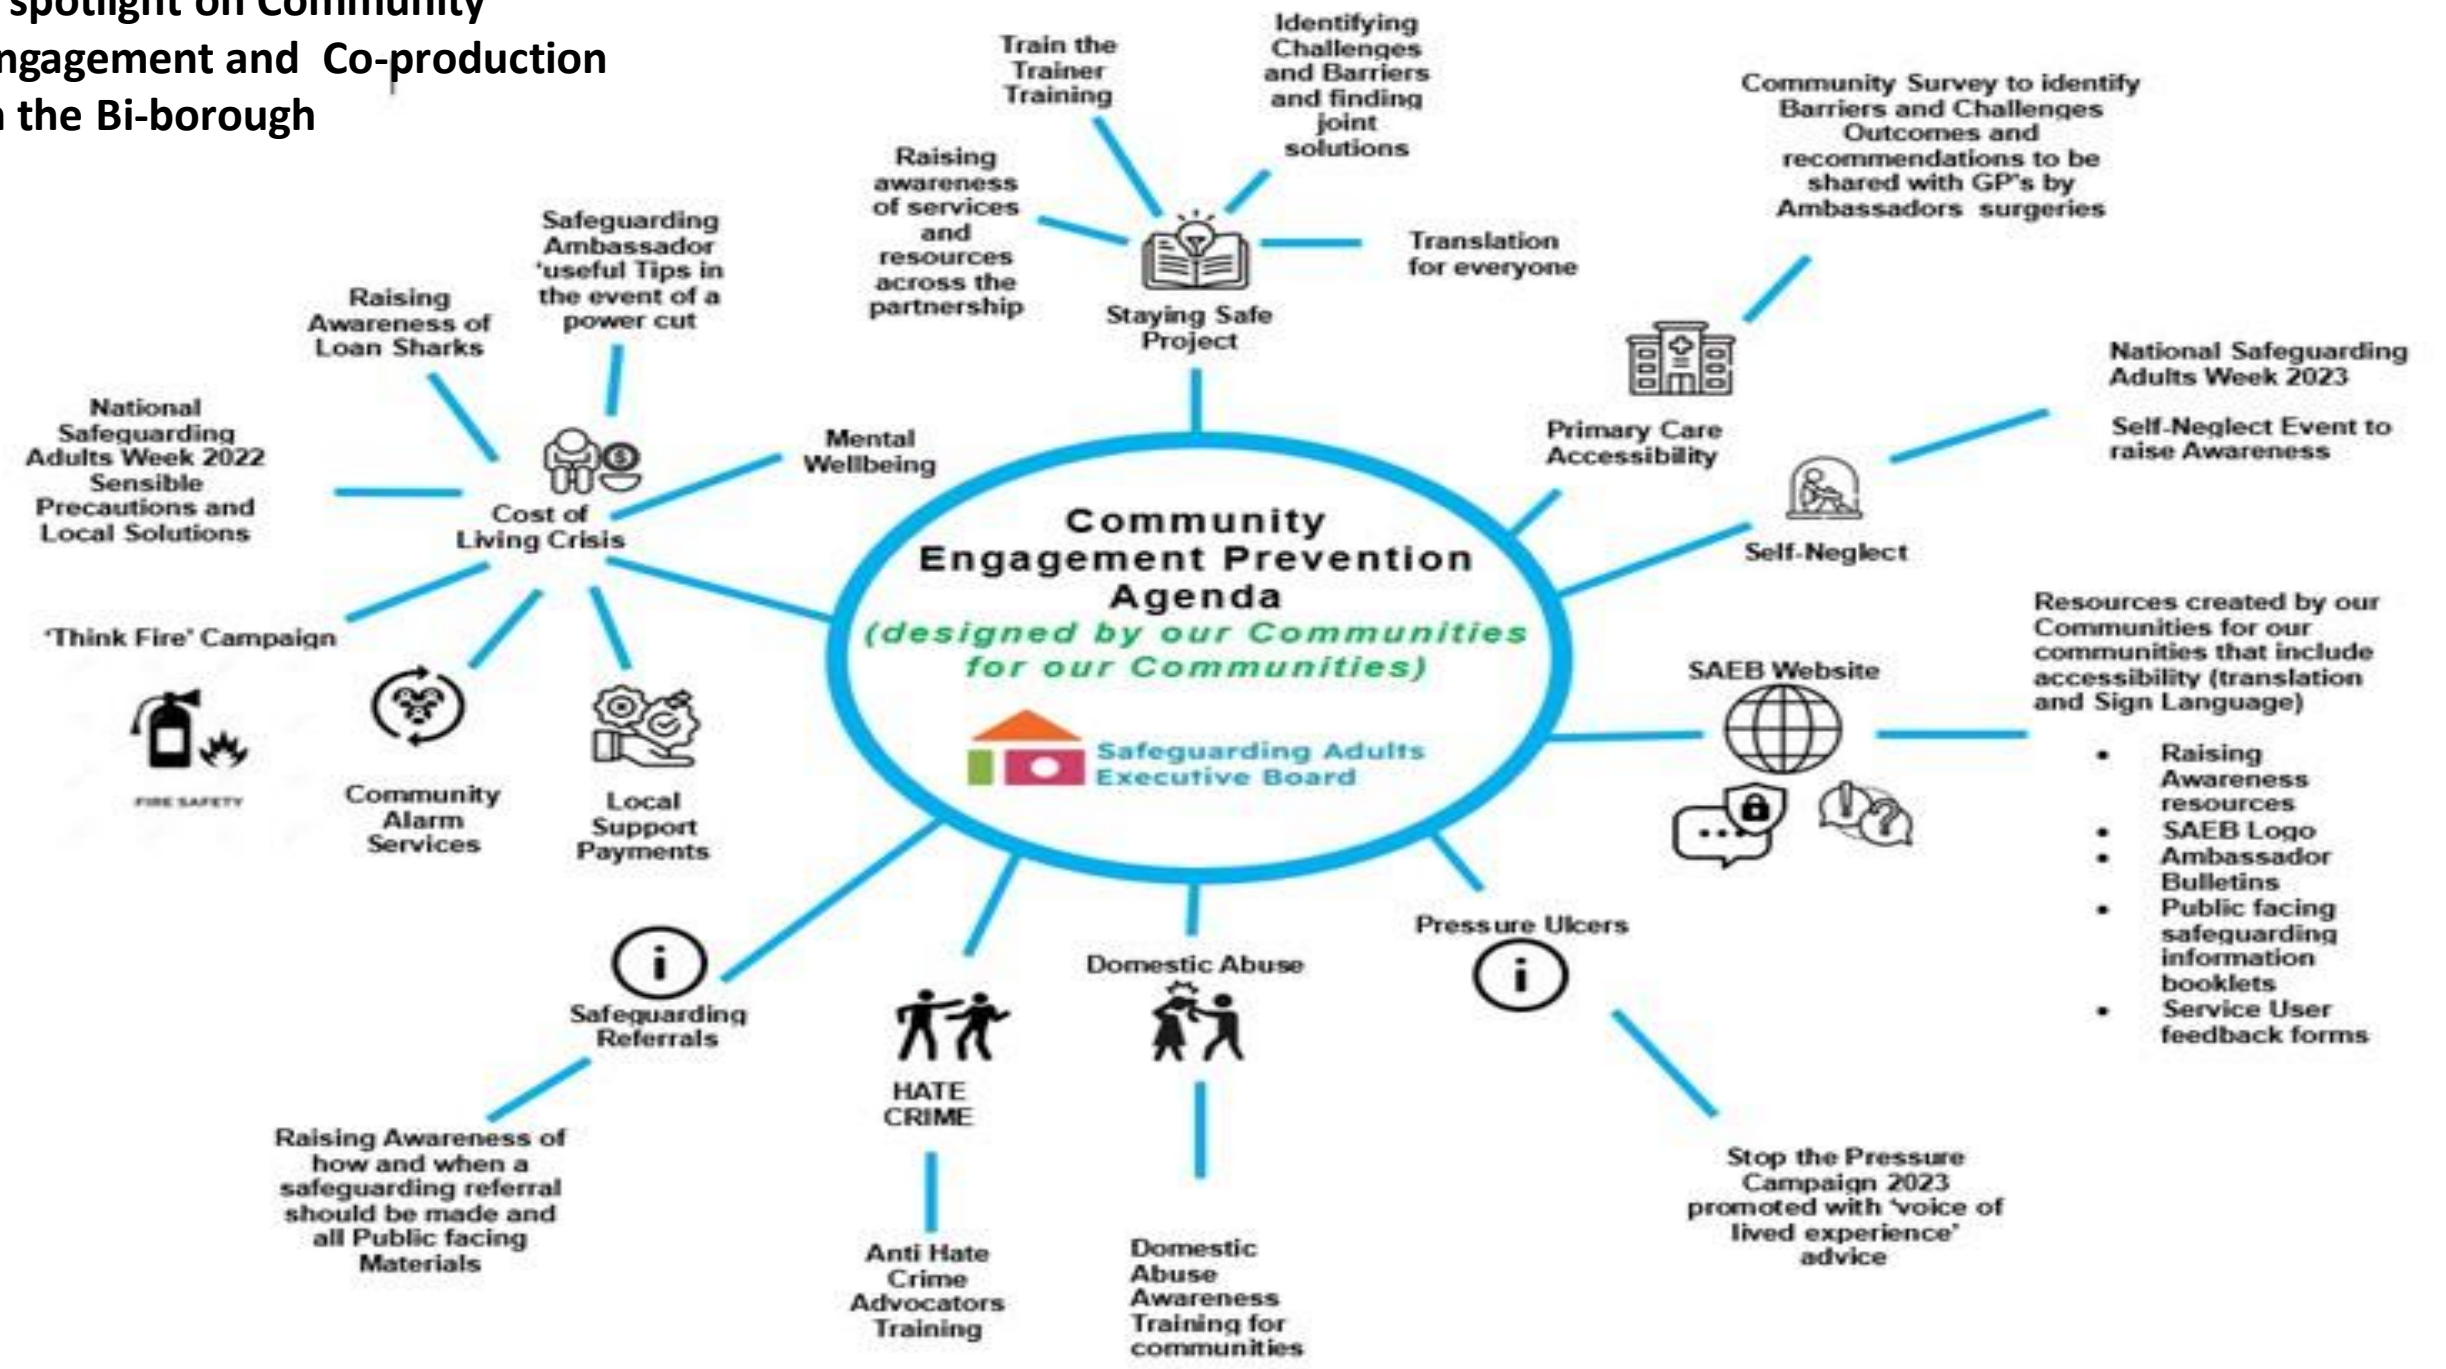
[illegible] spotlight on Community
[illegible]ngagement and Co-production
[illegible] the Bi-borough

Community Engagement Prevention Agenda
(designed by our Communities for our Communities)

Safeguarding Adults Executive Board

Staying Safe Project

Train the Trainer Training

Identifying Challenges and Barriers and finding joint solutions

Raising awareness of services and resources across the partnership

Translation for everyone

Community Survey to identify Barriers and Challenges Outcomes and recommendations to be shared with GP's by Ambassadors surgeries

Primary Care Accessibility

National Safeguarding Adults Week 2023

Self-Neglect Event to raise Awareness

Self-Neglect

SAEB Website

Resources created by our Communities for our communities that include accessibility (translation and Sign Language)

- Raising Awareness resources
- SAEB Logo
- Ambassador Bulletins
- Public facing safeguarding information booklets
- Service User feedback forms

Pressure Ulcers

Stop the Pressure Campaign 2023 promoted with 'voice of lived experience' advice

Domestic Abuse

Domestic Abuse Awareness Training for communities

HATE CRIME

Anti Hate Crime Advocators Training

Safeguarding Referrals

Raising Awareness of how and when a safeguarding referral should be made and all Public facing Materials

Mental Wellbeing

Cost of Living Crisis

Raising Awareness of Loan Sharks

Safeguarding Ambassador 'useful Tips in the event of a power cut

National Safeguarding Adults Week 2022 Sensible Precautions and Local Solutions

'Think Fire' Campaign

FIRE SAFETY

Community Alarm Services

Local Support Payments